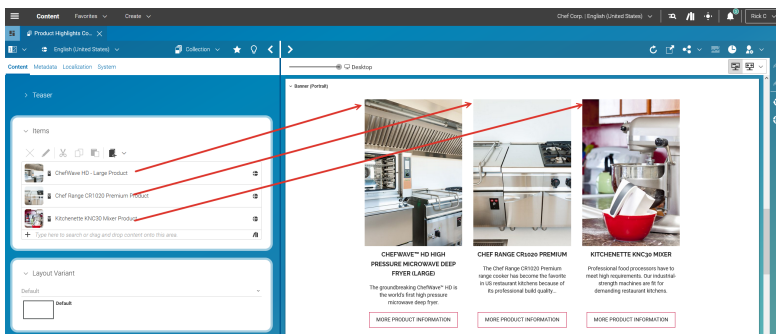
Content Favorites Create

Chef Corp. | English (United States)

Rick C

Product Highlights Co...

English (United States)

Collection

Content Metadata Localization System

Desktop

Teaser

Items

ChefWave HD - Large Product

Chef Range CR1020 Premium Product

Kitchenette KNC30 Mixer Product

Type here to search or drag and drop content onto this area.

Layout Variant

Default

Default

Banner (Portrait)

CHEFWAVE™ HD HIGH PRESSURE MICROWAVE DEEP FRYER (LARGE)

The groundbreaking ChefWave™ HD is the world's first high pressure microwave deep fryer.

MORE PRODUCT INFORMATION

CHEF RANGE CR1020 PREMIUM

The Chef Range CR1020 Premium range cooker has become the favorite in US restaurant kitchens because of its professional build quality...

MORE PRODUCT INFORMATION

KITCHENETTE KNC30 MIXER

Professional food processors have to meet high requirements. Our industrial-strength machines are fit for demanding restaurant kitchens.

MORE PRODUCT INFORMATION